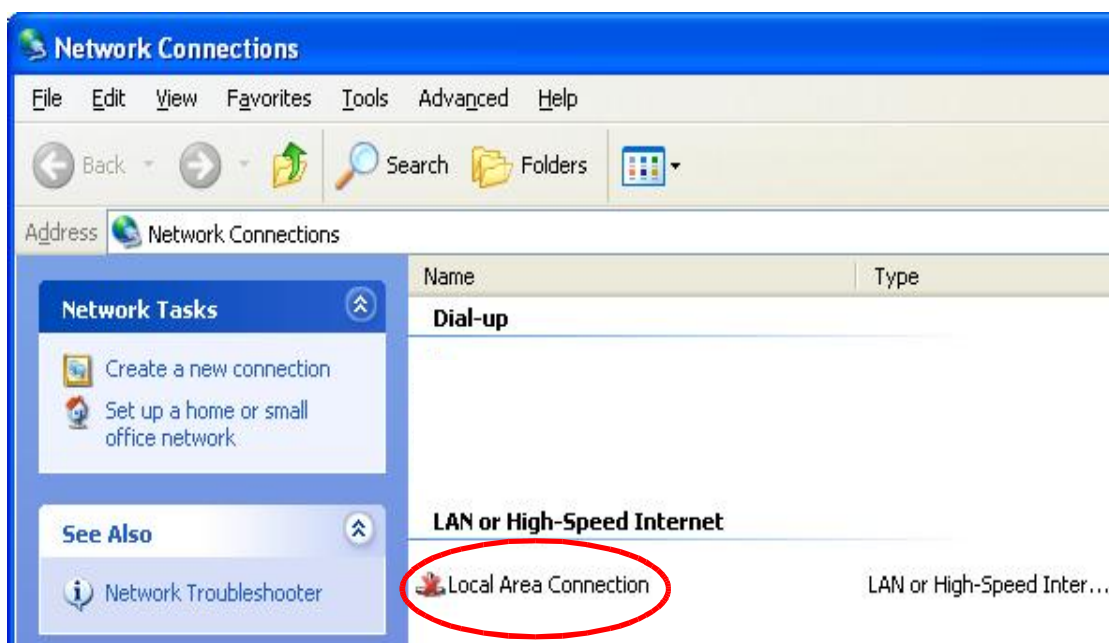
Network Connections

File Edit View Favorites Tools Advanced Help

Back Search Folders

Address Network Connections

Network Tasks

Create a new connection

Set up a home or small office network

See Also

Network Troubleshooter

| Name | Type |
|---|---|
| Dial-up | |
| LAN or High-Speed Internet | |
| Local Area Connection | LAN or High-Speed Inter… |